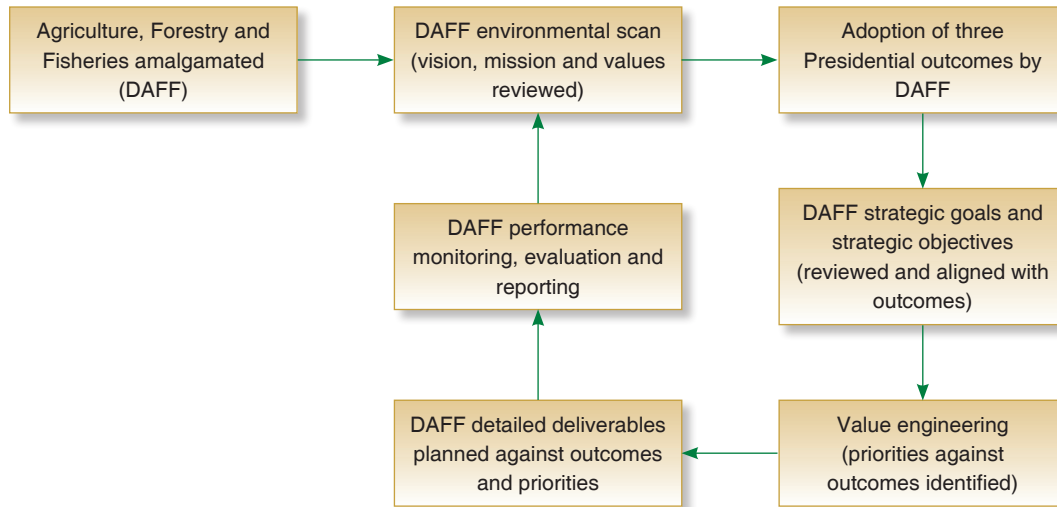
Agriculture, Forestry and Fisheries amalgamated (DAFF)

DAFF environmental scan (vision, mission and values reviewed)

Adoption of three Presidential outcomes by DAFF

DAFF strategic goals and strategic objectives (reviewed and aligned with outcomes)

Value engineering (priorities against outcomes identified)

DAFF detailed deliverables planned against outcomes and priorities

DAFF performance monitoring, evaluation and reporting